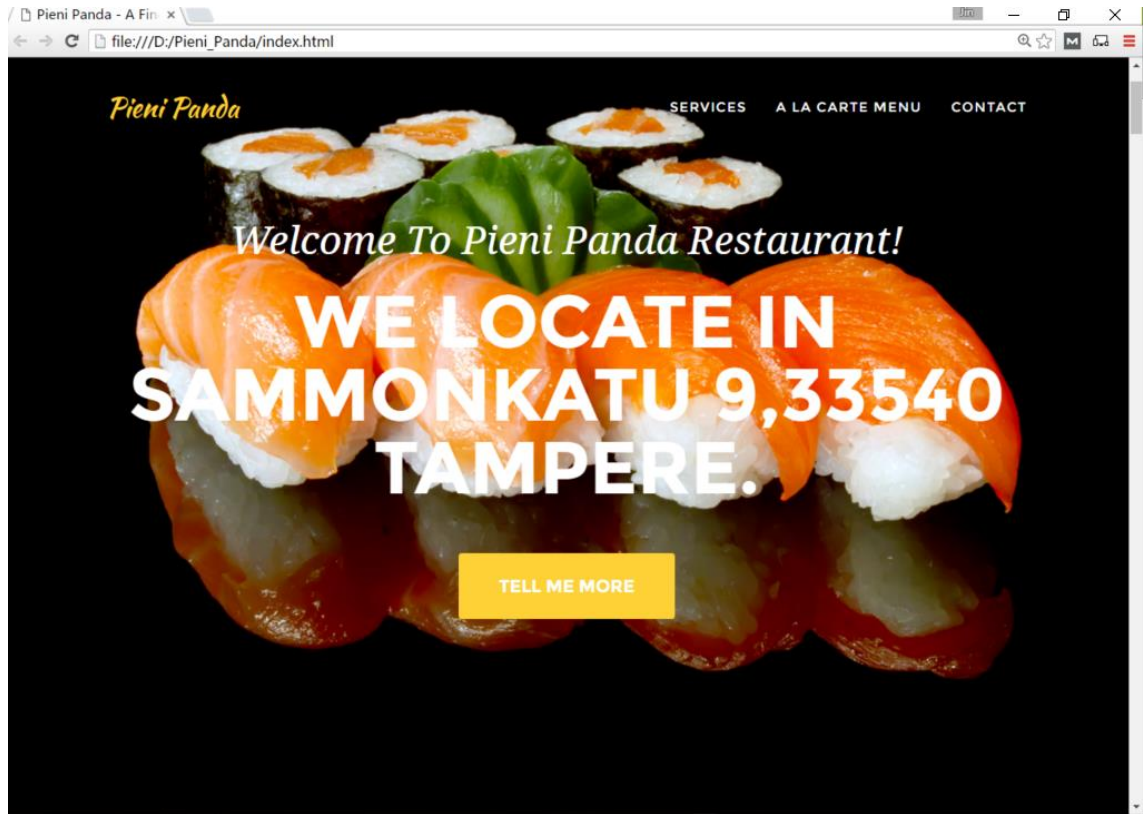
Pieni Panda - A Fin ×

Jin

file:///D:/Pieni_Panda/index.html

M

Pieni Panda

SERVICES A LA CARTE MENU CONTACT

Welcome To Pieni Panda Restaurant!

WE LOCATE IN SAMMONKATU 9,33540 TAMPERE.

TELL ME MORE